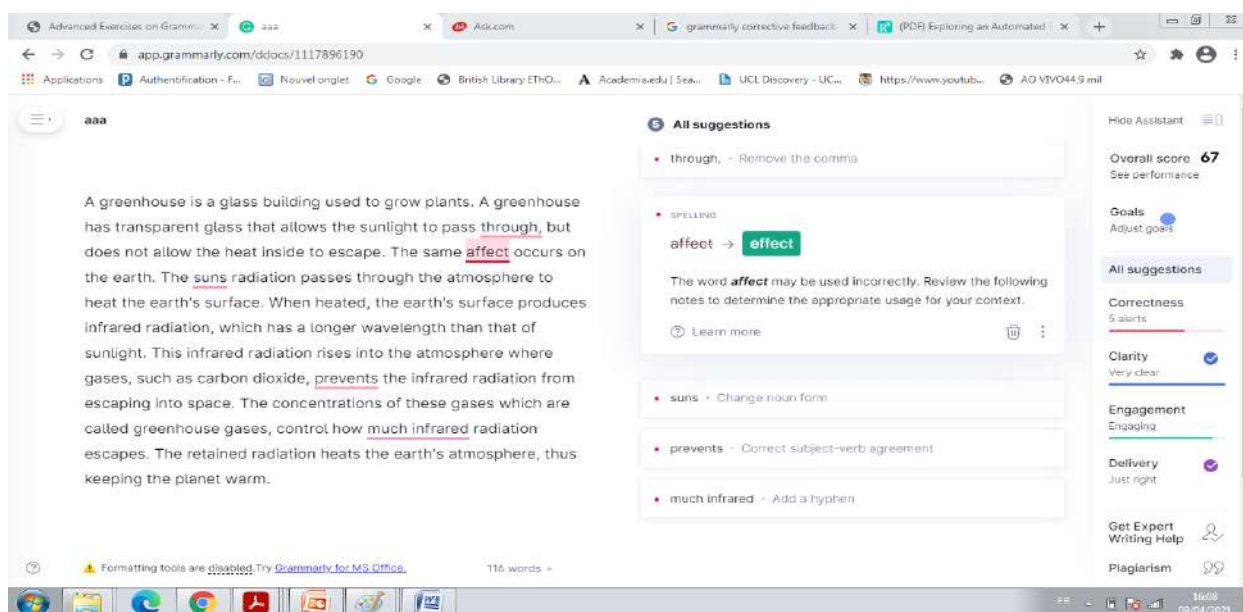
Advanced Exercises on Gramm | aaa | Ask.com | grammarly corrective feedback | (PDF) Exploring an Automated

app.grammarly.com/ddocs/1117896190

Applications | Authentification - F... | Nouvel onglet | Google | British Library EThO... | Academia.edu | Sea... | UCL Discovery - UC... | https://www.youtub... | AO VIVO44.9 mil

aaa

A greenhouse is a glass building used to grow plants. A greenhouse has transparent glass that allows the sunlight to pass through, but does not allow the heat inside to escape. The same affect occurs on the earth. The suns radiation passes through the atmosphere to heat the earth's surface. When heated, the earth's surface produces infrared radiation, which has a longer wavelength than that of sunlight. This infrared radiation rises into the atmosphere where gases, such as carbon dioxide, prevents the infrared radiation from escaping into space. The concentrations of these gases which are called greenhouse gases, control how much infrared radiation escapes. The retained radiation heats the earth's atmosphere, thus keeping the planet warm.

Formatting tools are disabled. Try Grammarly for MS Office.

116 words

5 All suggestions

through, · Remove the comma

SPELLING

affect → effect

The word affect may be used incorrectly. Review the following notes to determine the appropriate usage for your context.

Learn more

suns · Change noun form

prevents · Correct subject-verb agreement

much infrared · Add a hyphen

Hide Assistant

Overall score 67
See performance

Goals
Adjust goals

All suggestions

Correctness
5 alerts

Clarity
Very clear

Engagement
Engaging

Delivery
Just right

Get Expert Writing Help

Plagiarism

FR

16:08
09/04/2021